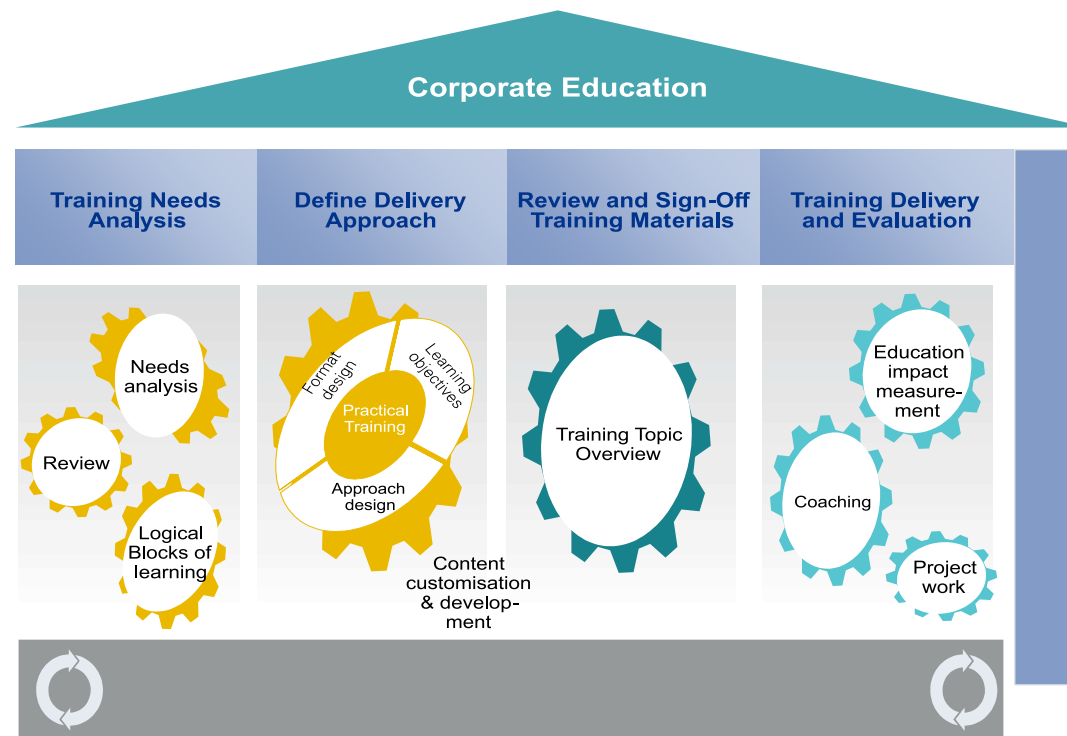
Corporate Education

Training Needs Analysis

Define Delivery Approach

Review and Sign-Off Training Materials

Training Delivery and Evaluation

Needs analysis

Review

Logical Blocks of learning

Format design

Learning objectives

Practical Training

Approach design

Content customisation & development

Training Topic Overview

Education impact measurement

Coaching

Project work